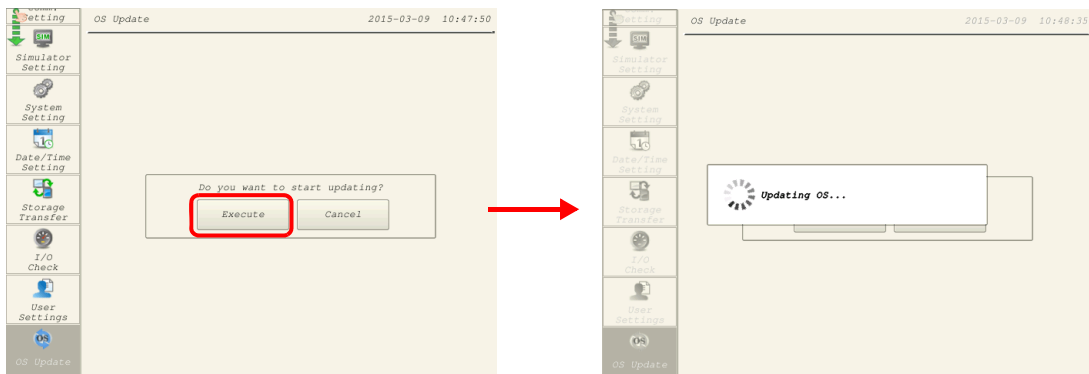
Setting
SIM
Simulator Setting
System Setting
Date/Time Setting
Storage Transfer
I/O Check
User Settings
OS
OS Update

OS Update 2015-03-09 10:47:50

Do you want to start updating?
Execute
Cancel

Setting
SIM
Simulator Setting
System Setting
Date/Time Setting
Storage Transfer
I/O Check
User Settings
OS
OS Update

OS Update 2015-03-09 10:48:35

Updating OS...